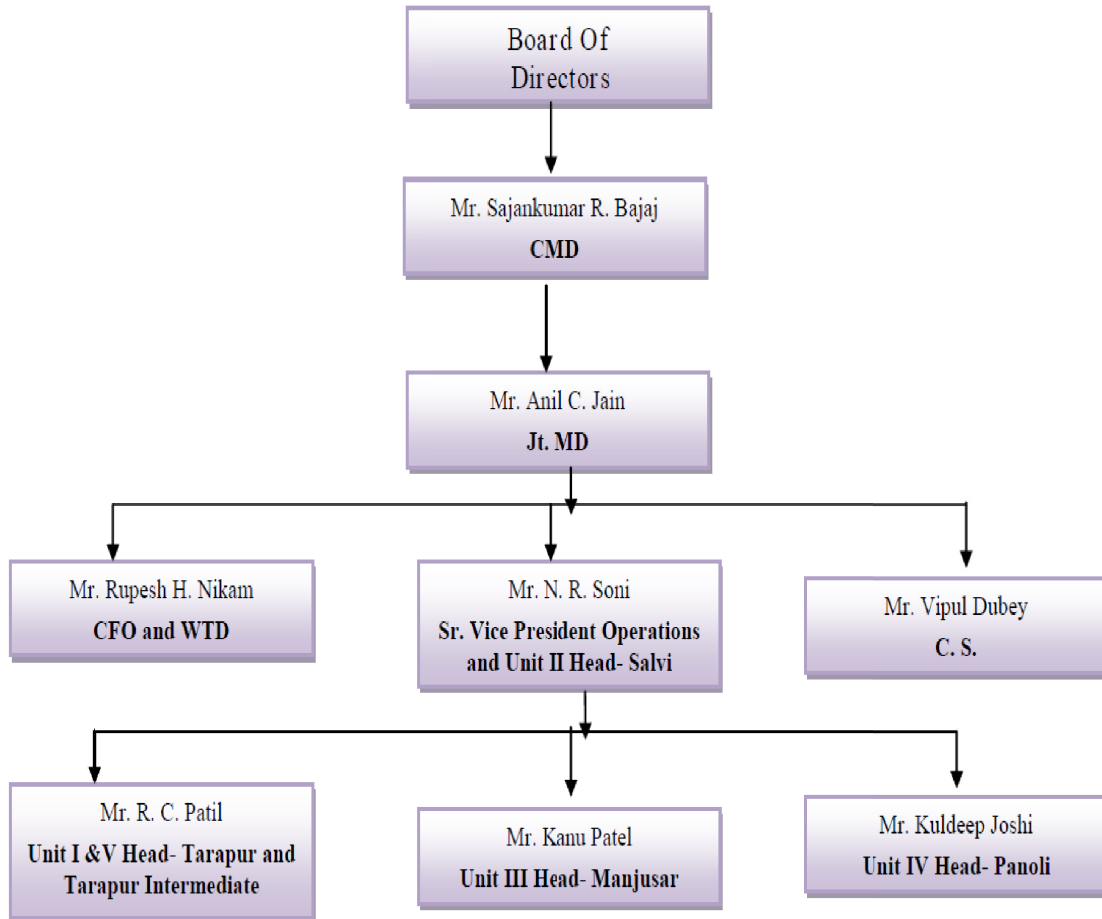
Board Of Directors

Mr. Sajankumar R. Bajaj
CMD

Mr. Anil C. Jain
Jt. MD

Mr. Rupesh H. Nikam
CFO and WTD

Mr. N. R. Soni
Sr. Vice President Operations and Unit II Head- Salvi

Mr. Vipul Dubey
C. S.

Mr. R. C. Patil
Unit I &V Head- Tarapur and Tarapur Intermediate

Mr. Kanu Patel
Unit III Head- Manjusar

Mr. Kuldeep Joshi
Unit IV Head- Panoli